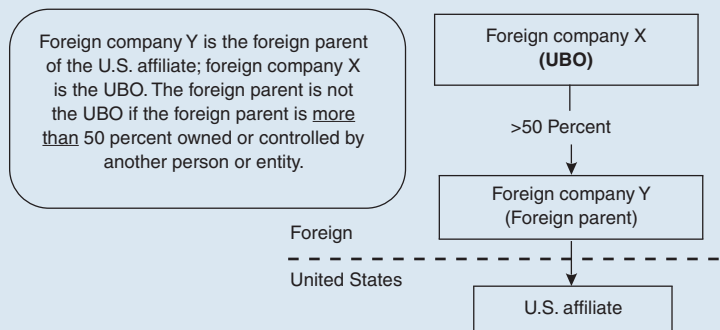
Foreign company Y is the foreign parent of the U.S. affiliate; foreign company X is the UBO. The foreign parent is not the UBO if the foreign parent is more than 50 percent owned or controlled by another person or entity.

Foreign company X
(UBO)

>50 Percent

Foreign company Y
(Foreign parent)

Foreign

United States

U.S. affiliate